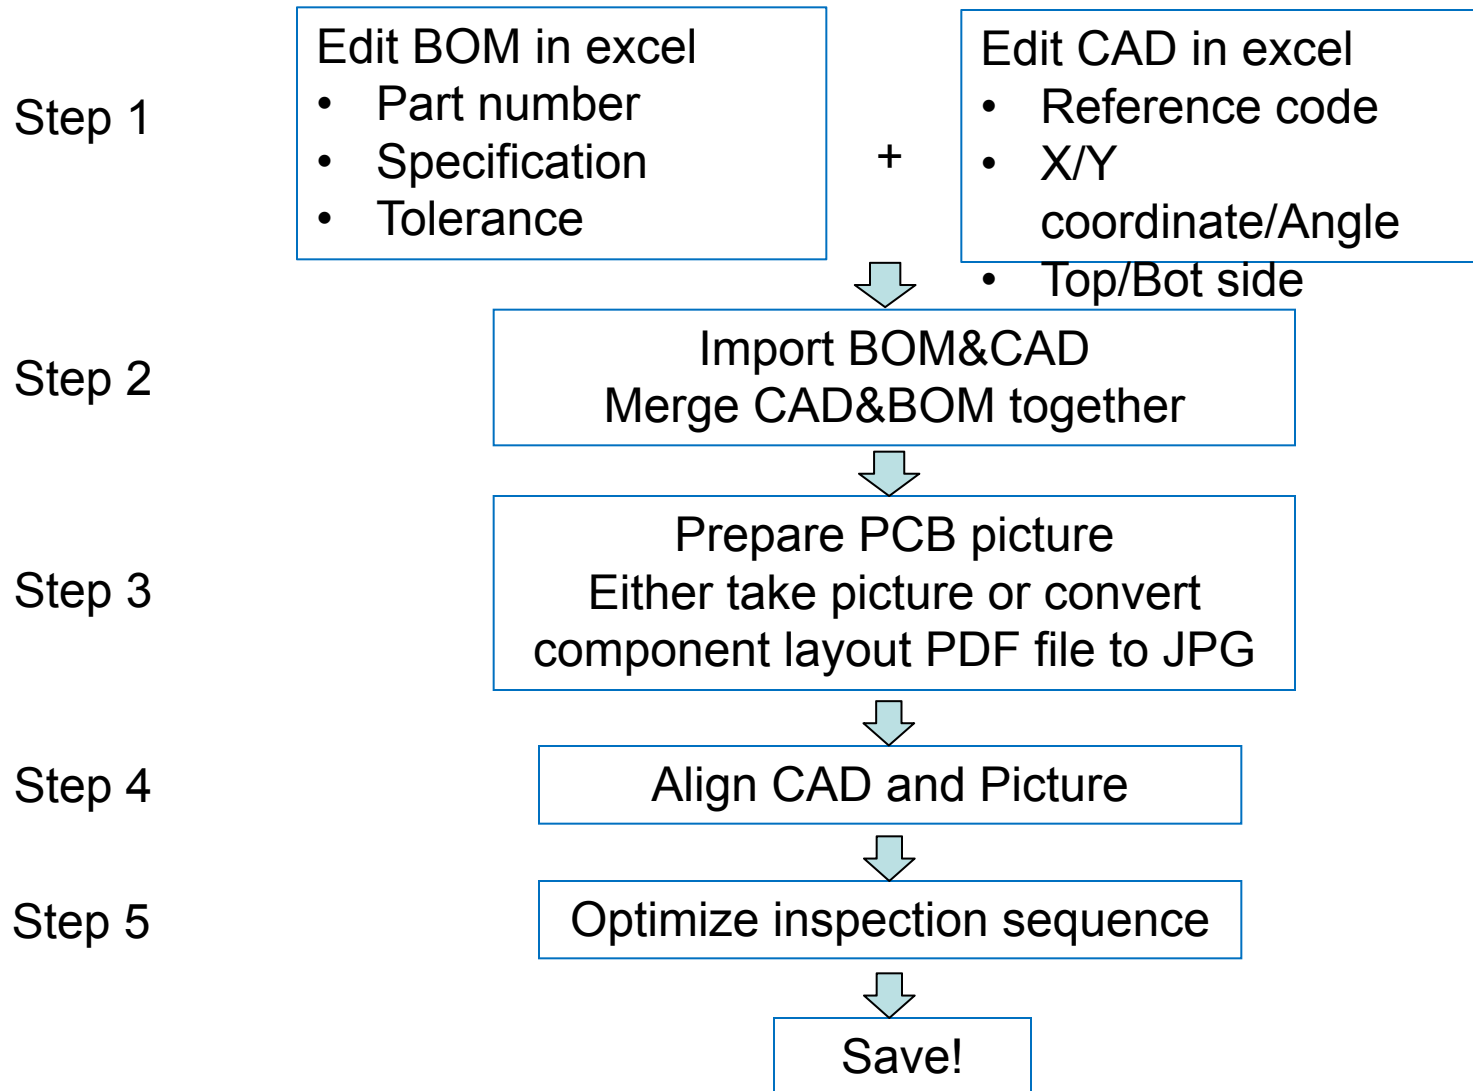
Step 1

Edit BOM in excel
- Part number
- Specification
- Tolerance

+

Edit CAD in excel
- Reference code
- X/Y coordinate/Angle
- Top/Bot side

Step 2

Import BOM&CAD
Merge CAD&BOM together

Step 3

Prepare PCB picture
Either take picture or convert component layout PDF file to JPG

Step 4

Align CAD and Picture

Step 5

Optimize inspection sequence

Save!